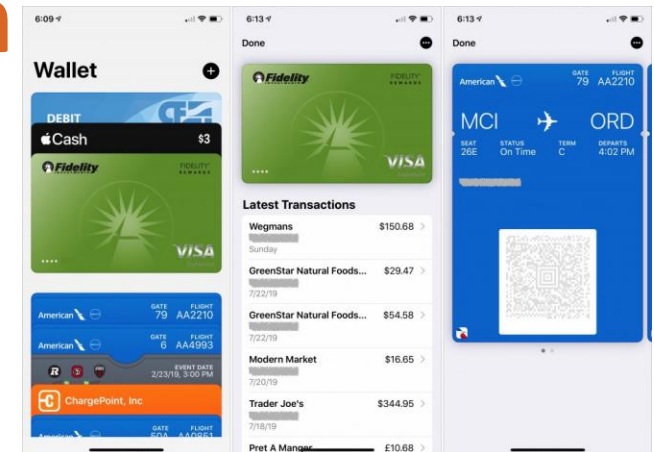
6:09

Wallet

DEBIT

Cash $3

Fidelity FIDELITY REWARDS

VISA

....

American GATE 79 FLIGHT AA2210

American GATE 6 FLIGHT AA4993

EVENT DATE 2/23/19, 3:00 PM

ChargePoint, Inc

GATE 50A FLIGHT AA0851

6:13

Done

Fidelity FIDELITY REWARDS

VISA

....

Latest Transactions

| | |
|---|---|
| Wegmans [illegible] Sunday | $150.68 |
| GreenStar Natural Foods... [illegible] 7/22/19 | $29.47 |
| GreenStar Natural Foods... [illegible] 7/22/19 | $54.58 |
| Modern Market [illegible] 7/20/19 | $16.65 |
| Trader Joe's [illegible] 7/18/19 | $344.95 |
| Pret A Manger | £10.68 |

6:13

Done

American GATE 79 FLIGHT AA2210

MCI ORD

SEAT 26E STATUS On Time TERM C DEPARTS 4:02 PM

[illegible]